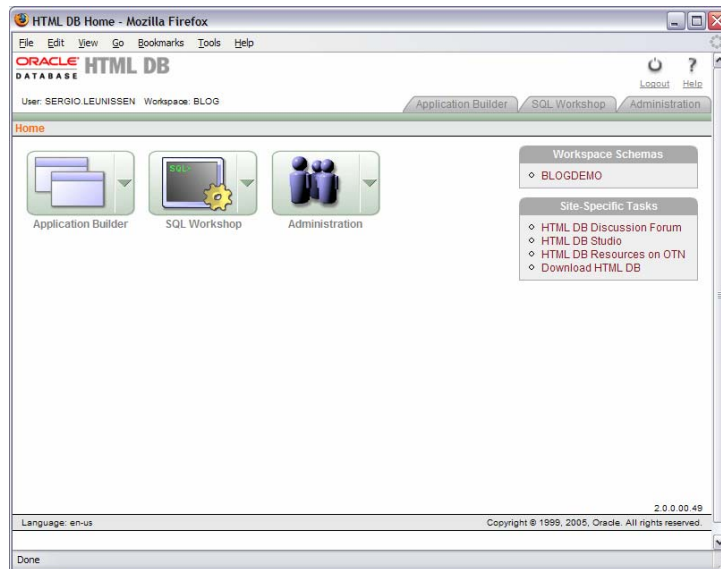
HTML DB Home - Mozilla Firefox

File Edit View Go Bookmarks Tools Help

ORACLE DATABASE HTML DB

Logout Help

User: SERGIO.LEUNISSEN Workspace: BLOG

Application Builder SQL Workshop Administration

Home

SQL

Application Builder SQL Workshop Administration

Workspace Schemas

BLOGDEMO

Site-Specific Tasks

HTML DB Discussion Forum
HTML DB Studio
HTML DB Resources on OTN
Download HTML DB

2.0.0.00.49

Language: en-us

Copyright © 1999, 2005, Oracle. All rights reserved.

Done